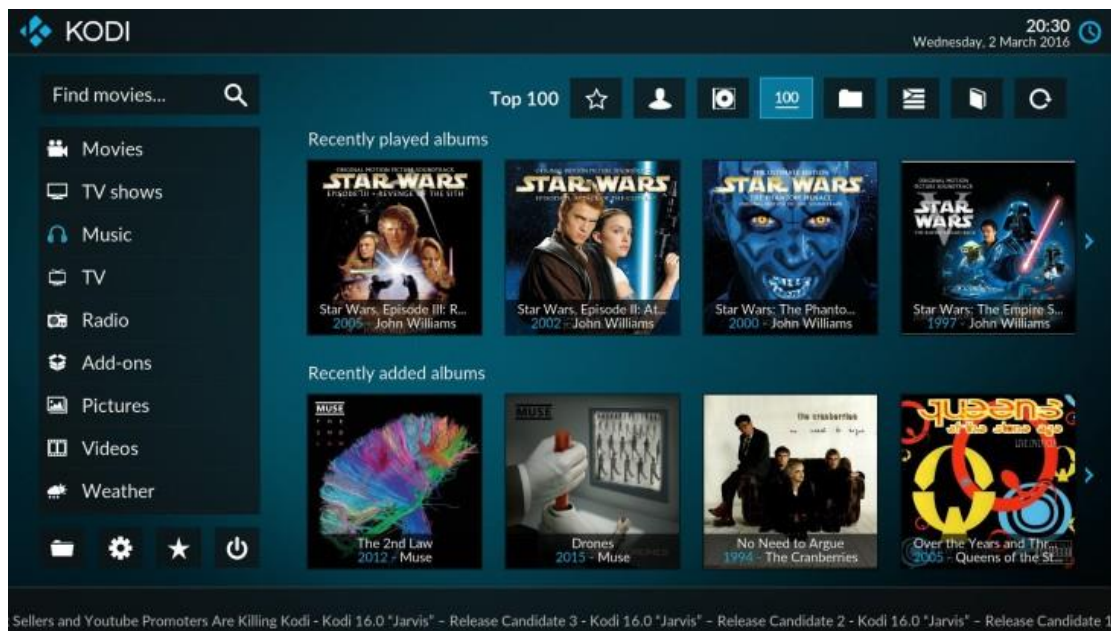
KODI

20:30
Wednesday, 2 March 2016

Find movies...

Movies
TV shows
Music
TV
Radio
Add-ons
Pictures
Videos
Weather

Top 100

100

Recently played albums

STAR WARS
Star Wars, Episode III: R...
2005 - John Williams

STAR WARS
Star Wars, Episode II: At...
2002 - John Williams

STAR WARS
Star Wars: The Phanto...
2000 - John Williams

STAR WARS
Star Wars: The Empire S...
1997 - John Williams

Recently added albums

MUSE
The 2nd Law
2012 - Muse

MUSE
Drones
2015 - Muse

the cranberries
No Need to Argue
1994 - The Cranberries

Over the Years and Thr...
2005 - Queens of the St...

Sellers and Youtube Promoters Are Killing Kodi - Kodi 16.0 "Jarvis" – Release Candidate 3 - Kodi 16.0 "Jarvis" – Release Candidate 2 - Kodi 16.0 "Jarvis" – Release Candidate 1